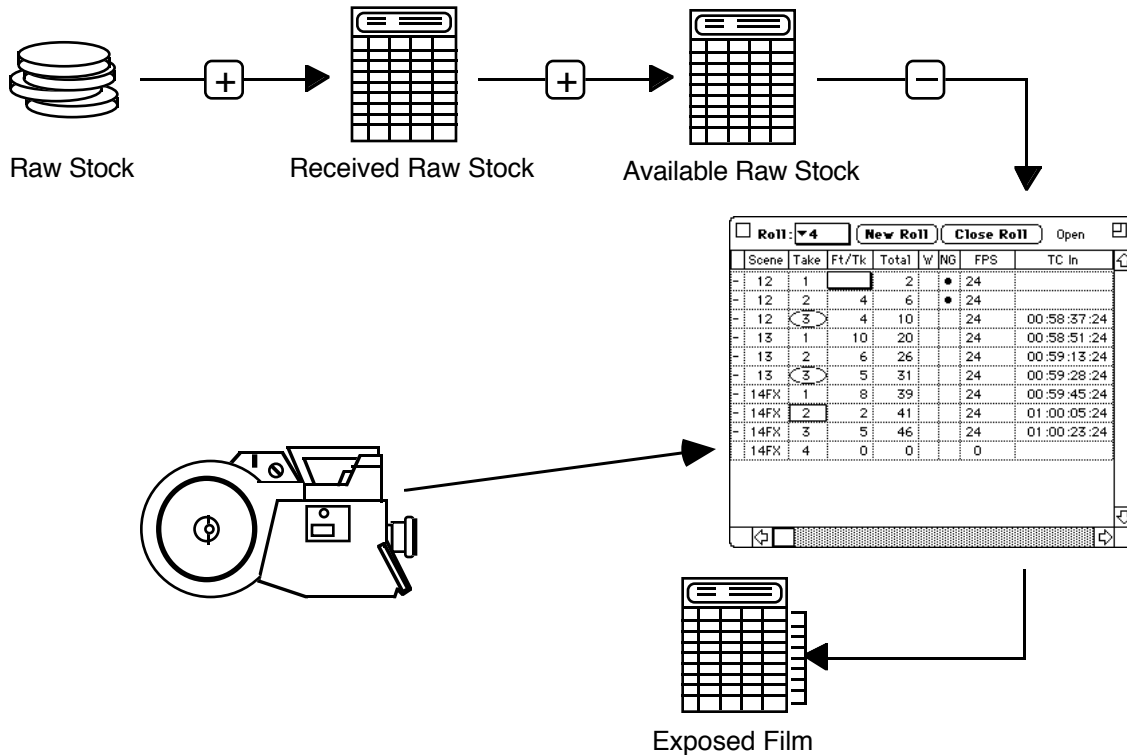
+ + −

Raw Stock

Received Raw Stock

Available Raw Stock

Roll: 4 New Roll Close Roll Open

| | Scene | Take | Ft/Tk | Total | W | NG | FPS | TC In |
|---|---|---|---|---|---|---|---|---|
| - | 12 | 1 | | 2 | | • | 24 | |
| - | 12 | 2 | 4 | 6 | | • | 24 | |
| - | 12 | 3 | 4 | 10 | | | 24 | 00:58:37:24 |
| - | 13 | 1 | 10 | 20 | | | 24 | 00:58:51:24 |
| - | 13 | 2 | 6 | 26 | | | 24 | 00:59:13:24 |
| - | 13 | 3 | 5 | 31 | | | 24 | 00:59:28:24 |
| - | 14FX | 1 | 8 | 39 | | | 24 | 00:59:45:24 |
| - | 14FX | 2 | 2 | 41 | | | 24 | 01:00:05:24 |
| - | 14FX | 3 | 5 | 46 | | | 24 | 01:00:23:24 |
| | 14FX | 4 | 0 | 0 | | | 0 | |

Exposed Film